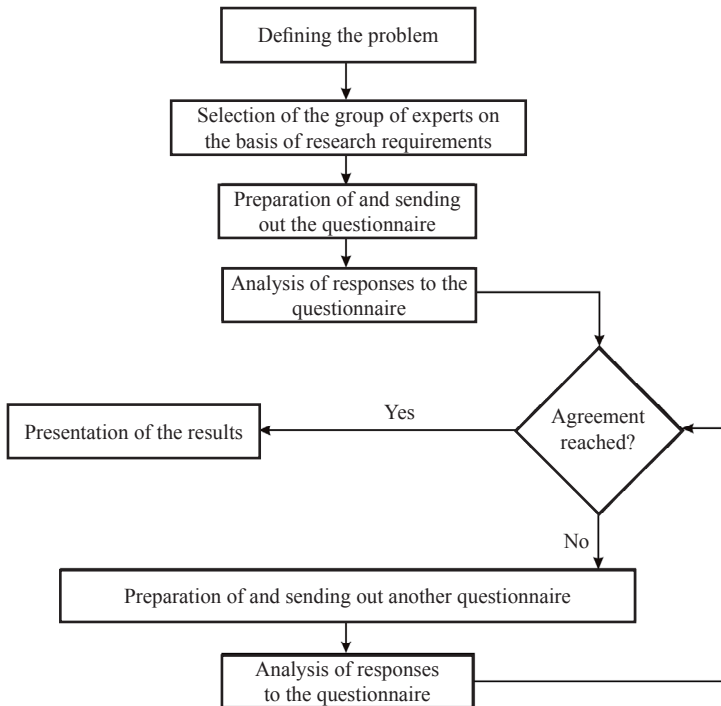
Defining the problem

Selection of the group of experts on the basis of research requirements

Preparation of and sending out the questionnaire

Analysis of responses to the questionnaire

Agreement reached?

Yes

Presentation of the results

No

Preparation of and sending out another questionnaire

Analysis of responses to the questionnaire